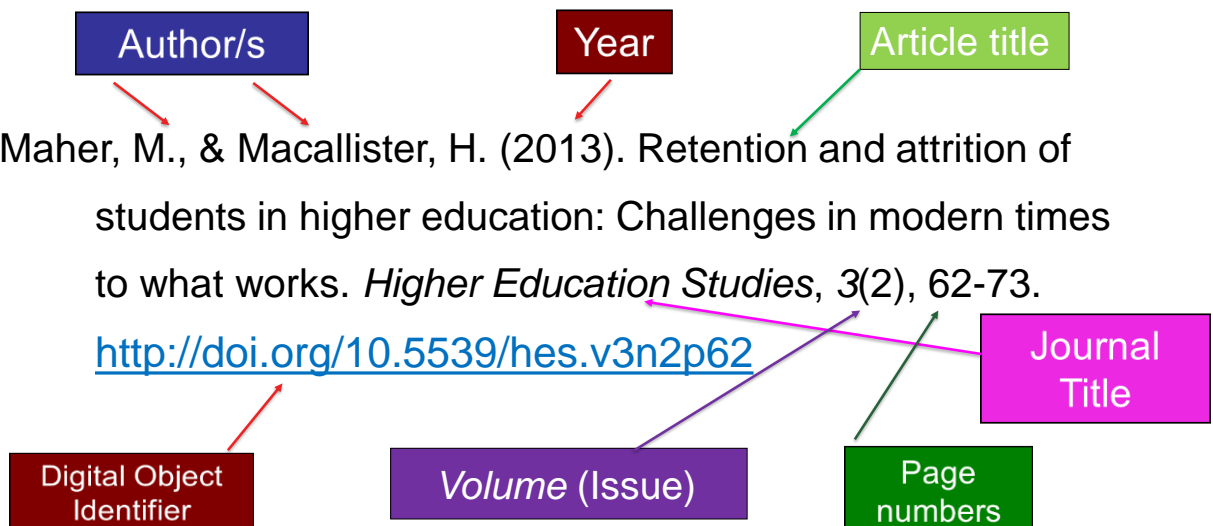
Author/s

Year

Article title

Maher, M., & Macallister, H. (2013). Retention and attrition of students in higher education: Challenges in modern times to what works. *Higher Education Studies*, *3*(2), 62-73. http://doi.org/10.5539/hes.v3n2p62

Journal Title

Digital Object Identifier

*Volume* (Issue)

Page numbers